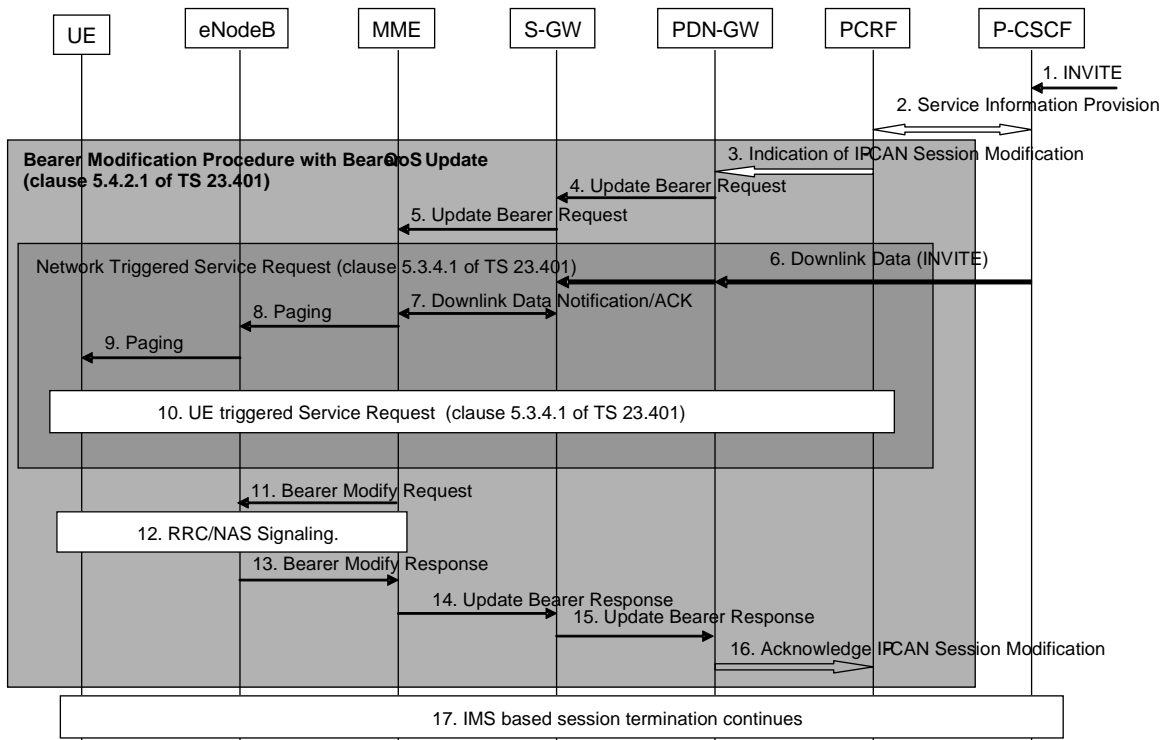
UE eNodeB MME S-GW PDN-GW PCRF P-CSCF

1. INVITE

2. Service Information Provision

Bearer Modification Procedure with Bearer QoS Update (clause 5.4.2.1 of TS 23.401)

3. Indication of IPCAN Session Modification

4. Update Bearer Request

5. Update Bearer Request

Network Triggered Service Request (clause 5.3.4.1 of TS 23.401)

6. Downlink Data (INVITE)

7. Downlink Data Notification/ACK

8. Paging

9. Paging

10. UE triggered Service Request (clause 5.3.4.1 of TS 23.401)

11. Bearer Modify Request

12. RRC/NAS Signaling.

13. Bearer Modify Response

14. Update Bearer Response

15. Update Bearer Response

16. Acknowledge IPCAN Session Modification

17. IMS based session termination continues